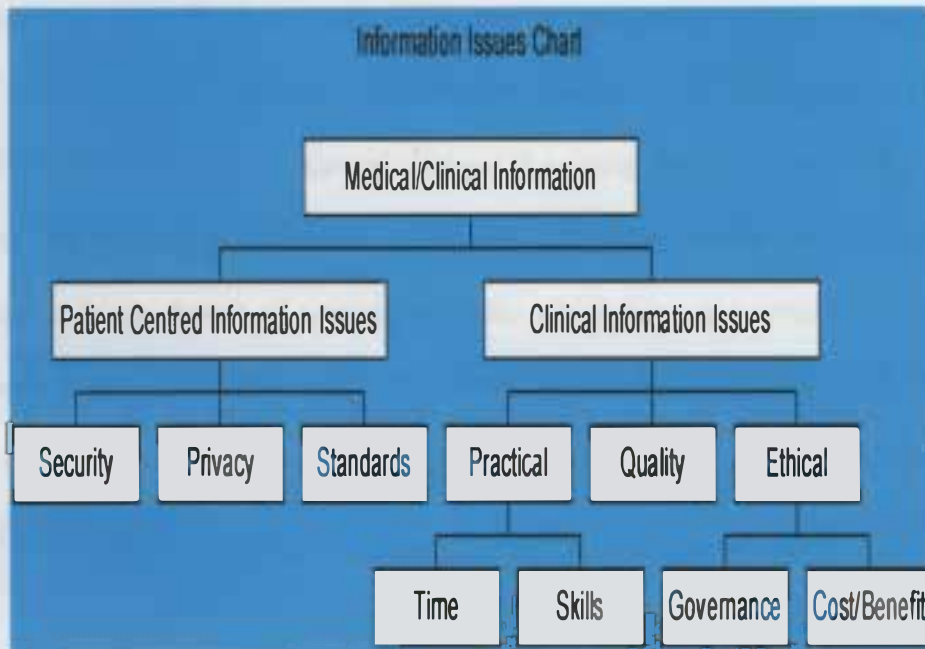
Information Issues Chart

Medical/Clinical Information

Patient Centred Information Issues

Clinical Information Issues

Security

Privacy

Standards

Practical

Quality

Ethical

Time

Skills

Governance

Cost/Benefit